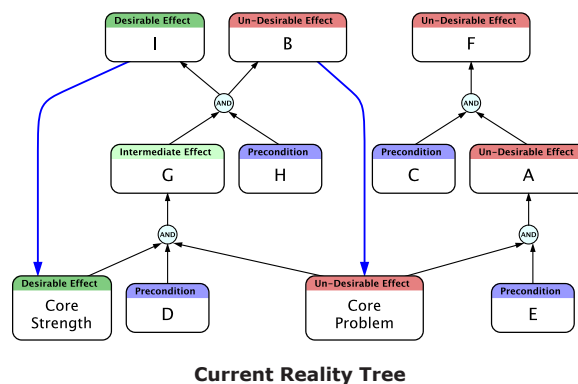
Desirable Effect
I

Un-Desirable Effect
B

Un-Desirable Effect
F

AND

AND

Intermediate Effect
G

Precondition
H

Precondition
C

Un-Desirable Effect
A

AND

AND

Desirable Effect
Core Strength

Precondition
D

Un-Desirable Effect
Core Problem

Precondition
E

Current Reality Tree